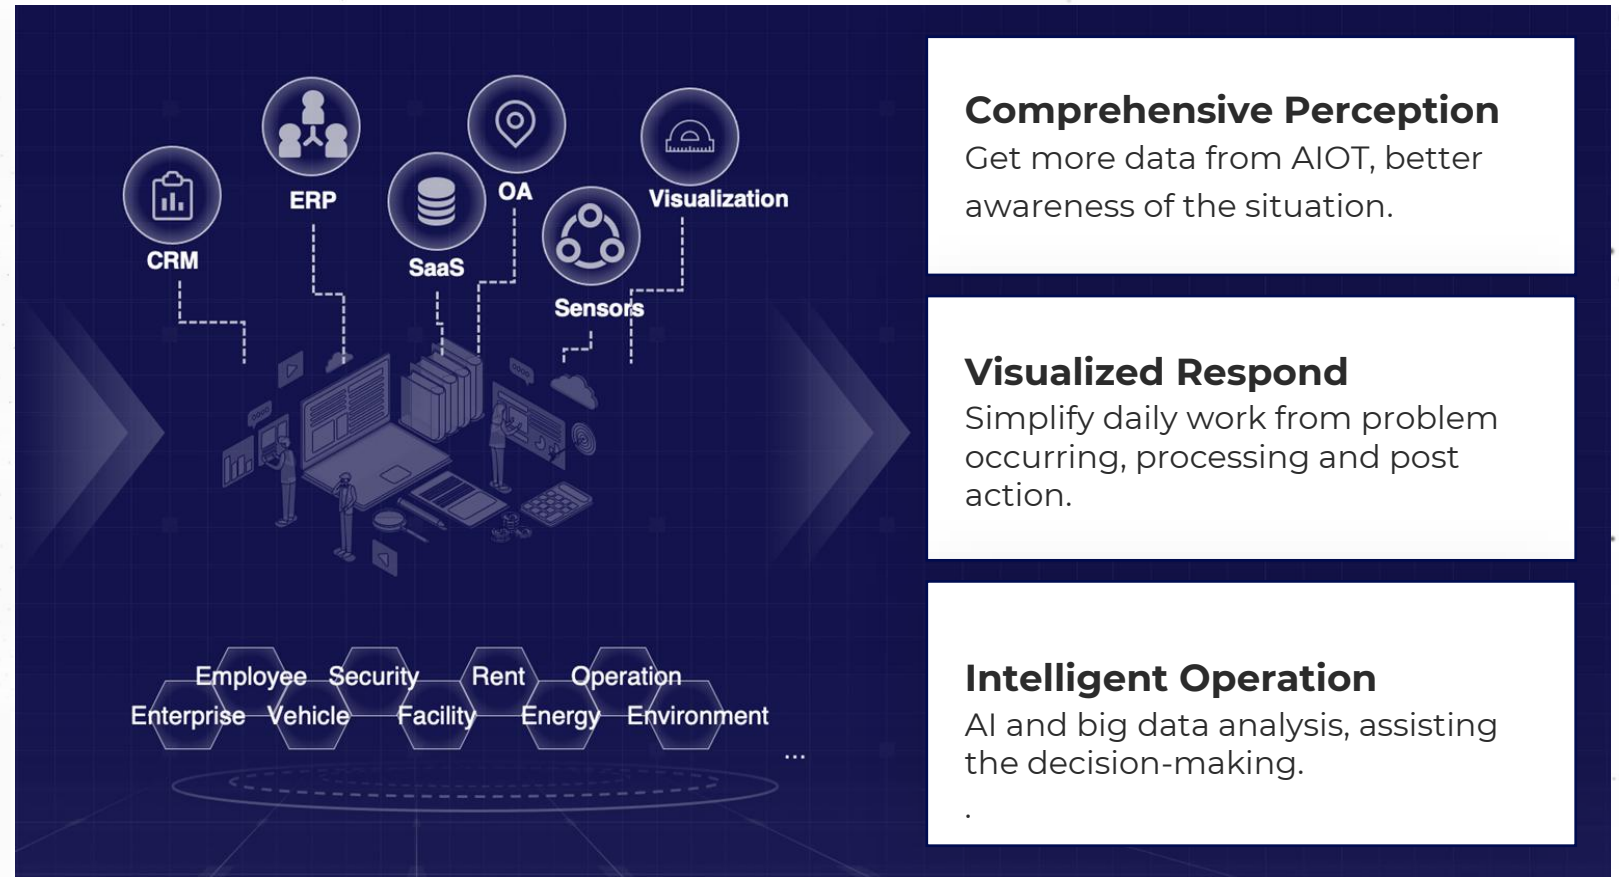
ERP

OA

Visualization

CRM

SaaS

Sensors

Employee Security Rent Operation

Enterprise Vehicle Facility Energy Environment

...

**Comprehensive Perception**

Get more data from AIOT, better awareness of the situation.

**Visualized Respond**

Simplify daily work from problem occurring, processing and post action.

**Intelligent Operation**

AI and big data analysis, assisting the decision-making.

.